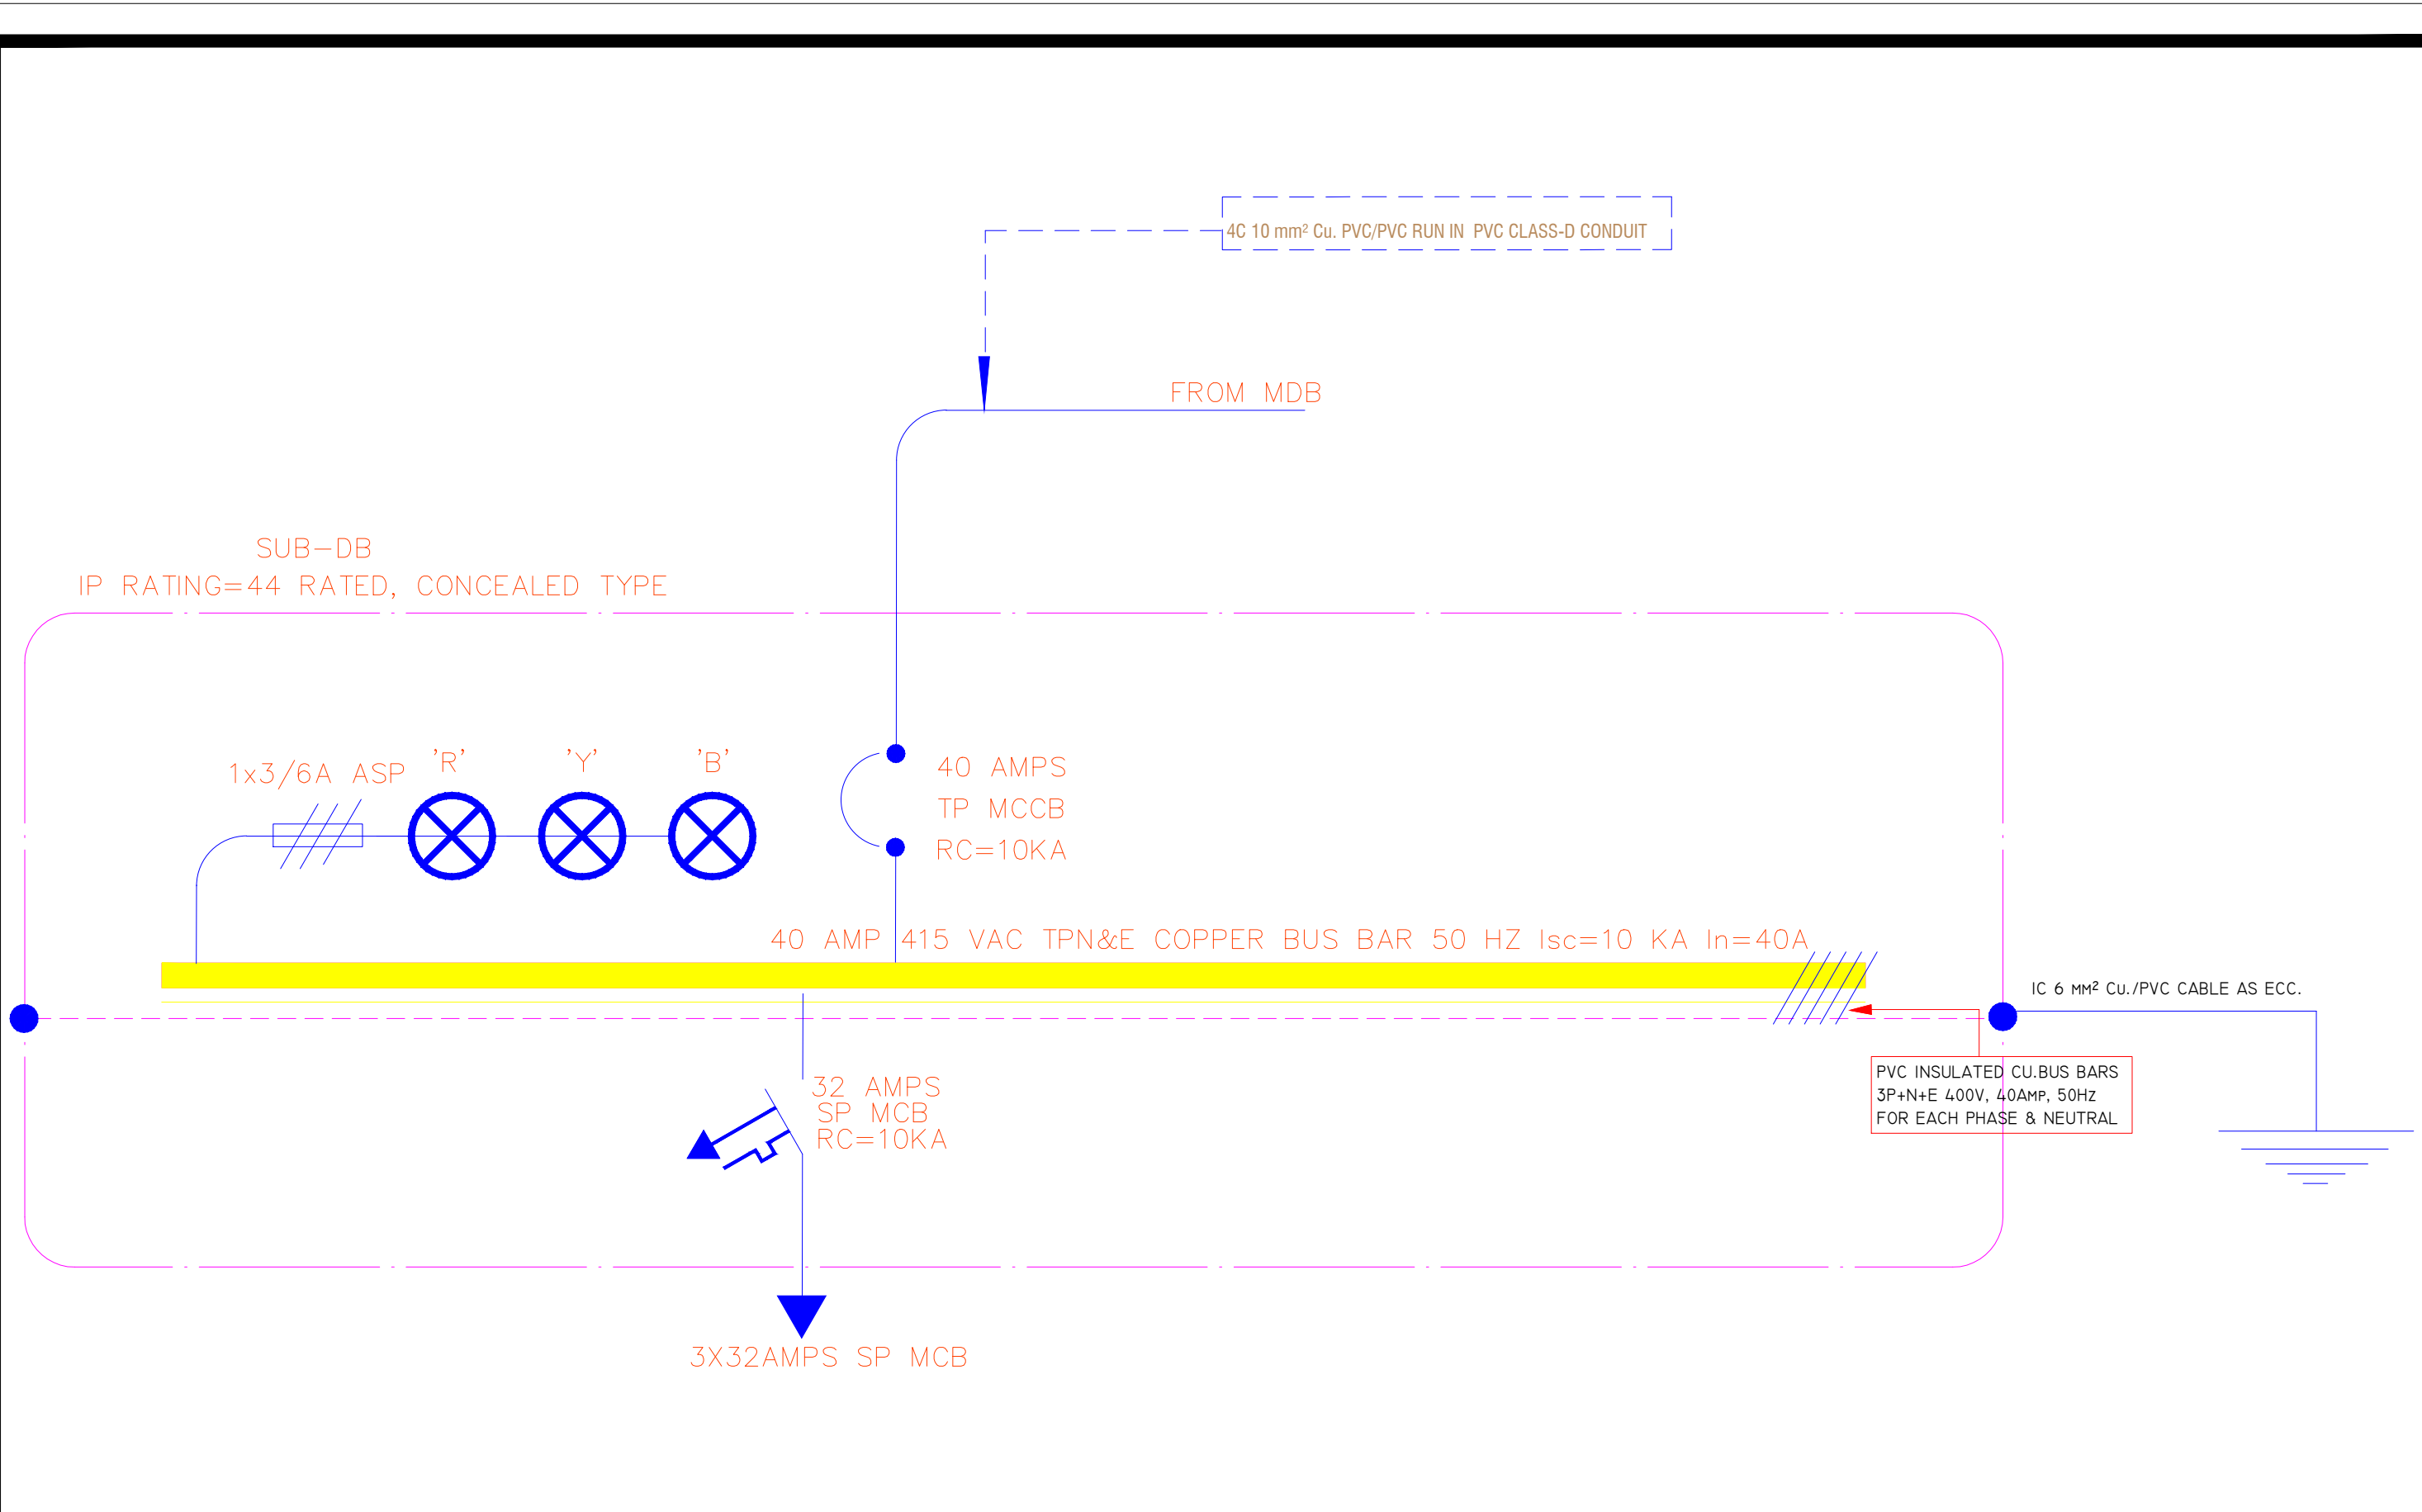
4C 10 mm$^2$ Cu. PVC/PVC RUN IN PVC CLASS-D CONDUIT

FROM MDB

SUB–DB
IP RATING=44 RATED, CONCEALED TYPE

1x3/6A ASP

'R'

'Y'

'B'

40 AMPS
TP MCCB
RC=10KA

40 AMP 415 VAC TPN&E COPPER BUS BAR 50 HZ Isc=10 KA In=40A

IC 6 MM$^2$ Cu./PVC CABLE AS ECC.

PVC INSULATED CU.BUS BARS
3P+N+E 400V, 40AMP, 50Hz
FOR EACH PHASE & NEUTRAL

32 AMPS
SP MCB
RC=10KA

3X32AMPS SP MCB